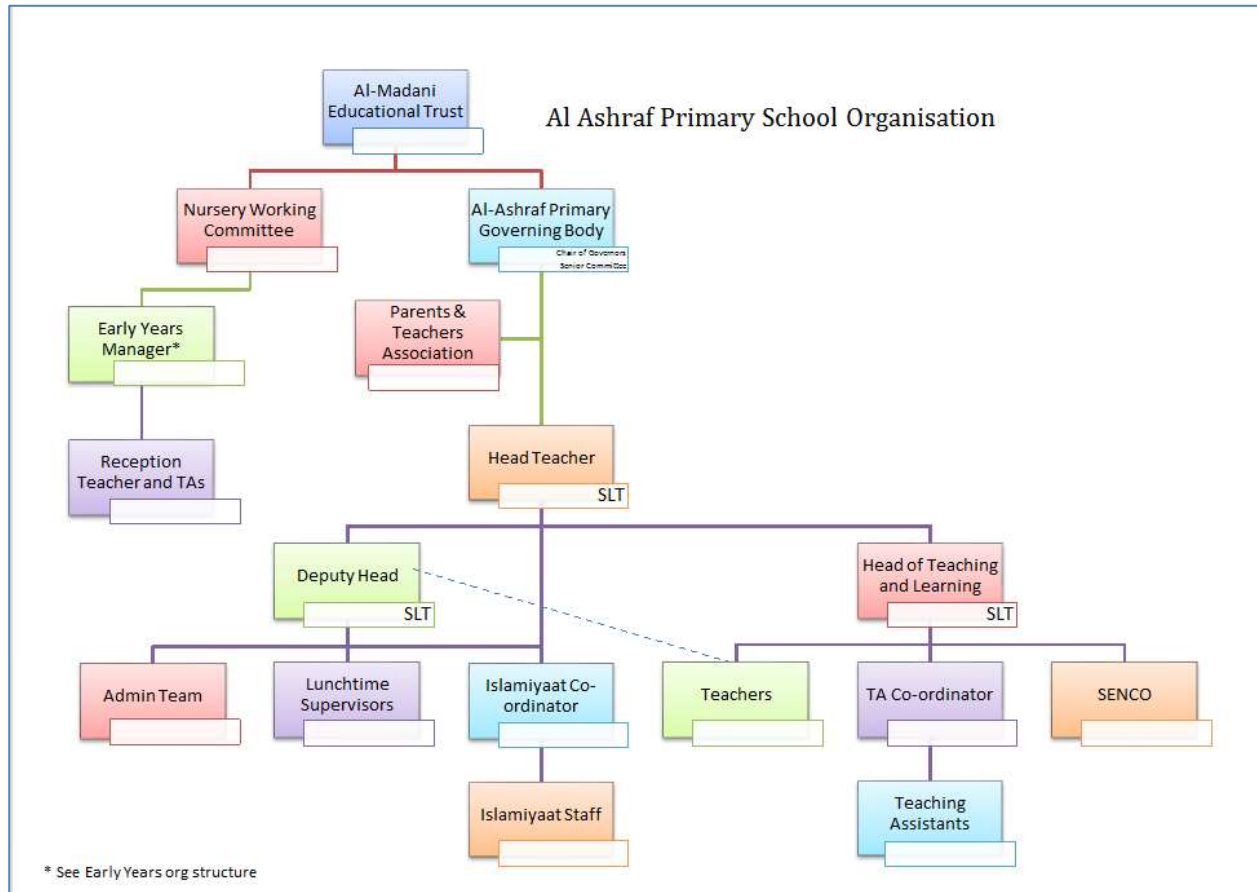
Al Ashraf Primary School Organisation

Al-Madani Educational Trust

Nursery Working Committee

Al-Ashraf Primary Governing Body

Chair of Governors
Senior Committee

Early Years Manager*

Parents & Teachers Association

Reception Teacher and TAs

Head Teacher

SLT

Deputy Head

SLT

Head of Teaching and Learning

SLT

Admin Team

Lunchtime Supervisors

Islamiyaat Co-ordinator

Teachers

TA Co-ordinator

SENCO

Islamiyaat Staff

Teaching Assistants

* See Early Years org structure